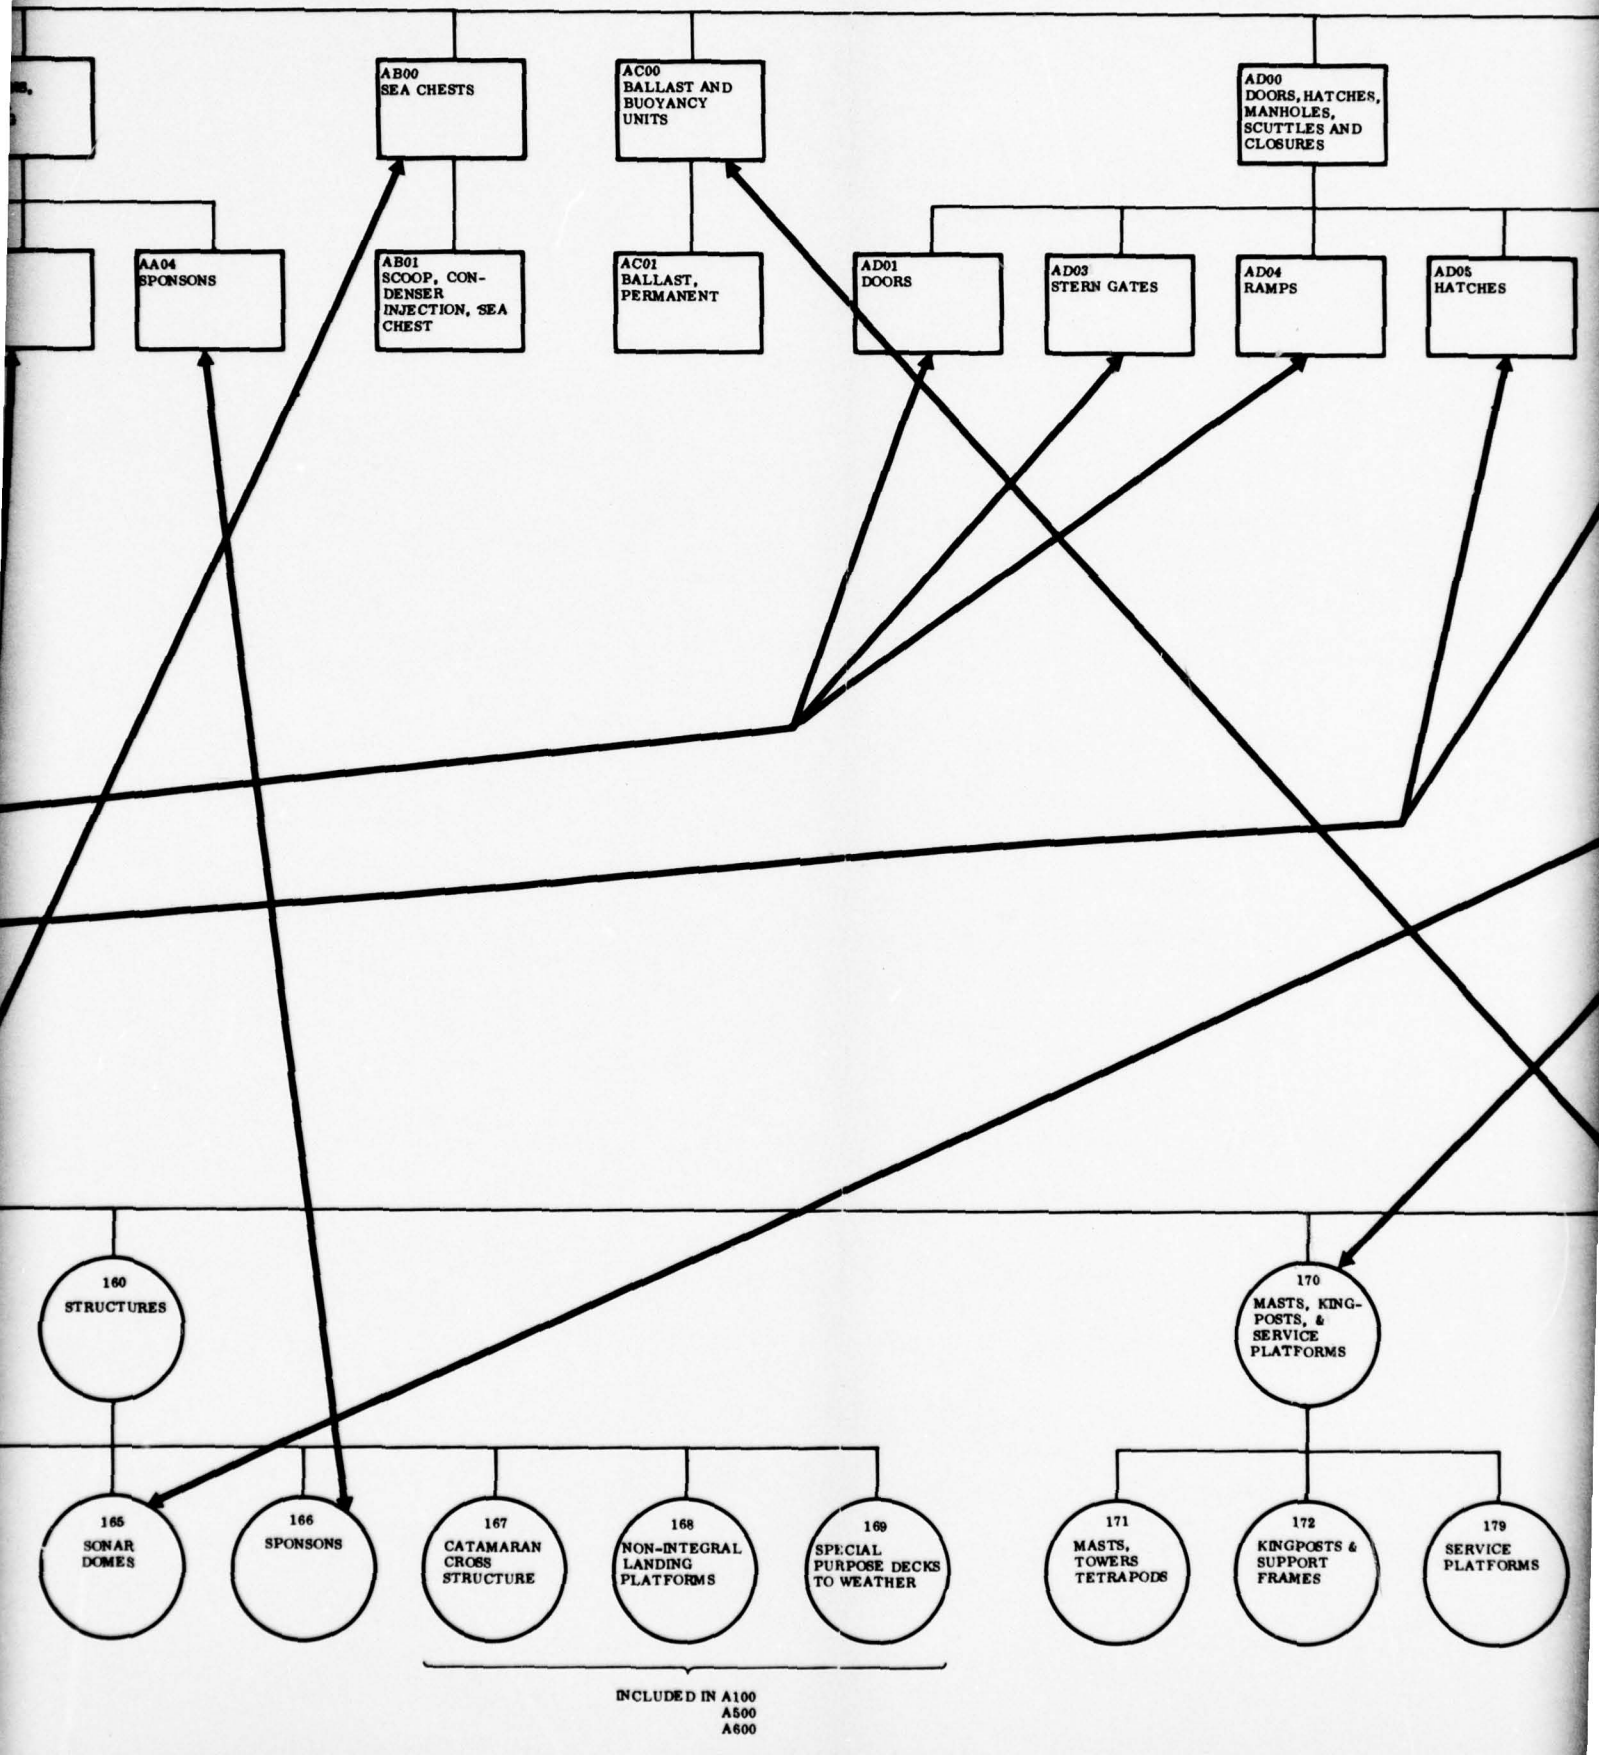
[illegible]

AB00
SEA CHESTS

AC00
BALLAST AND BUOYANCY UNITS

AD00
DOORS, HATCHES, MANHOLES, SCUTTLES AND CLOSURES

AA04
SPONSONS

AB01
SCOOP, CONDENSER INJECTION, SEA CHEST

AC01
BALLAST, PERMANENT

AD01
DOORS

AD03
STERN GATES

AD04
RAMPS

AD05
HATCHES

160
STRUCTURES

170
MASTS, KINGPOSTS, & SERVICE PLATFORMS

165
SONAR DOMES

166
SPONSONS

167
CATAMARAN CROSS STRUCTURE

168
NON-INTEGRAL LANDING PLATFORMS

169
SPECIAL PURPOSE DECKS TO WEATHER

171
MASTS, TOWERS TETRAPODS

172
KINGPOSTS & SUPPORT FRAMES

179
SERVICE PLATFORMS

INCLUDED IN A100
A500
A600